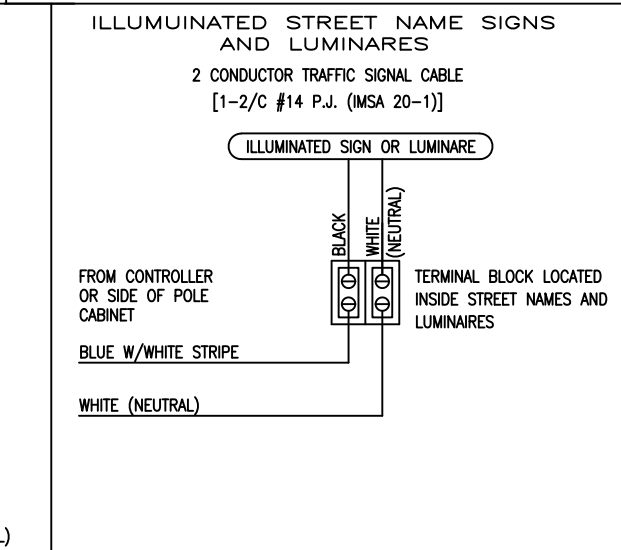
ILLUMUINATED STREET NAME SIGNS AND LUMINARES

2 CONDUCTOR TRAFFIC SIGNAL CABLE
[1–2/C #14 P.J. (IMSA 20–1)]

ILLUMINATED SIGN OR LUMINARE

BLACK

WHITE (NEUTRAL)

FROM CONTROLLER OR SIDE OF POLE CABINET

TERMINAL BLOCK LOCATED INSIDE STREET NAMES AND LUMINAIRES

BLUE W/WHITE STRIPE

WHITE (NEUTRAL)

-)